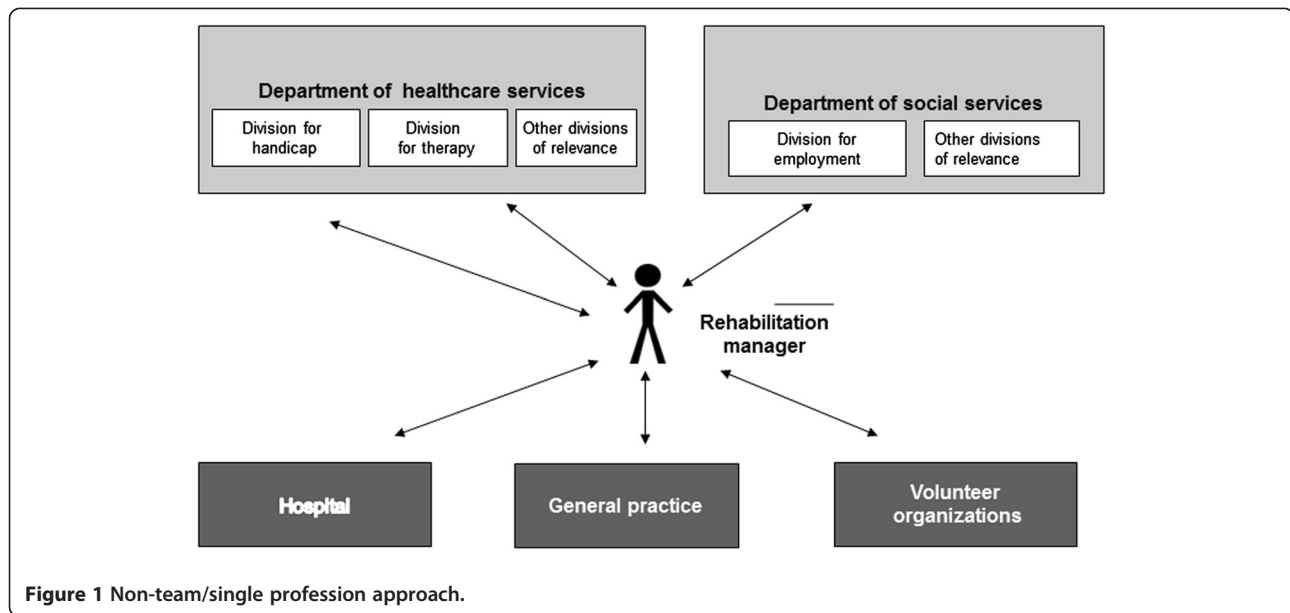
Department of healthcare services

Division for handicap

Division for therapy

Other divisions of relevance

Department of social services

Division for employment

Other divisions of relevance

Rehabilitation manager

Hospital

General practice

Volunteer organizations

**Figure 1** Non-team/single profession approach.